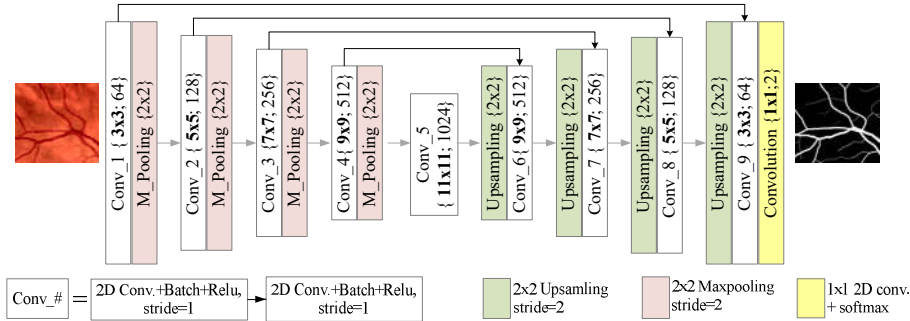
Conv_1 { 3x3; 64}
M_Pooling {2x2}
Conv_2 { 5x5; 128}
M_Pooling {2x2}
Conv_3 {7x7; 256}
M_Pooling {2x2}
Conv_4 { 9x9; 512}
M_Pooling {2x2}
Conv_5 { 11x11; 1024}
Upsampling {2x2}
Conv_6 { 9x9; 512}
Upsampling {2x2}
Conv_7 { 7x7; 256}
Upsampling {2x2}
Conv_8 { 5x5; 128}
Upsampling {2x2}
Conv_9 { 3x3; 64}
Convolution {1x1;2}

Conv_# = 2D Conv.+Batch+Relu, stride=1 → 2D Conv.+Batch+Relu, stride=1

2x2 Upsamling stride=2

2x2 Maxpooling stride=2

1x1 2D conv. + softmax